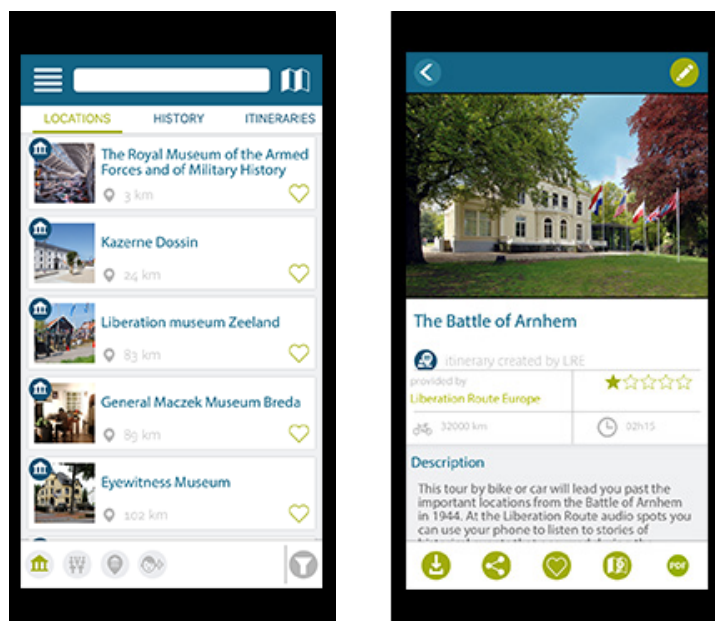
LOCATIONS HISTORY ITINERARIES

The Royal Museum of the Armed Forces and of Military History
3 km

Kazerne Dossin
24 km

Liberation museum Zeeland
83 km

General Maczek Museum Breda
89 km

Eyewitness Museum
102 km

The Battle of Arnhem

itinerary created by LRE

provided by
Liberation Route Europe

32000 km

02h15

Description

This tour by bike or car will lead you past the important locations from the Battle of Arnhem in 1944. At the Liberation Route audio spots you can use your phone to listen to stories of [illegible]

PDF